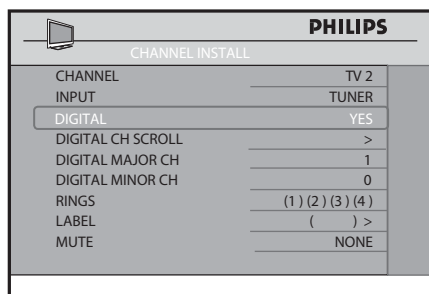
PHILIPS

CHANNEL INSTALL

| | |
|---|---|
| CHANNEL | TV 2 |
| INPUT | TUNER |
| DIGITAL | YES |
| DIGITAL CH SCROLL | > |
| DIGITAL MAJOR CH | 1 |
| DIGITAL MINOR CH | 0 |
| RINGS | (1) (2) (3) (4) |
| LABEL | ( ) > |
| MUTE | NONE |